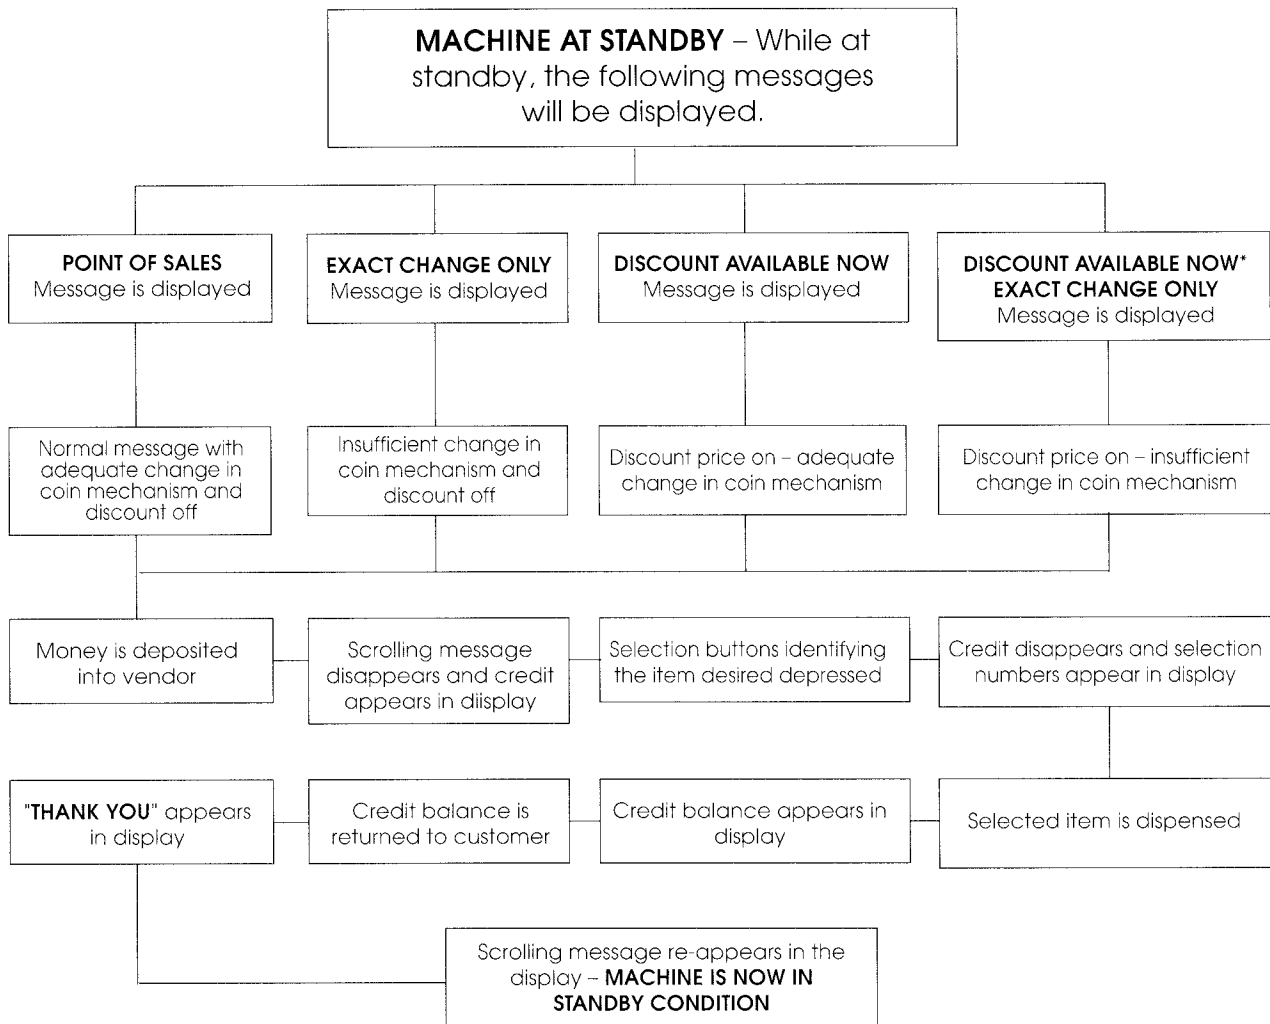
**MACHINE AT STANDBY** – While at standby, the following messages will be displayed.

**POINT OF SALES**
Message is displayed

**EXACT CHANGE ONLY**
Message is displayed

**DISCOUNT AVAILABLE NOW**
Message is displayed

**DISCOUNT AVAILABLE NOW\***
**EXACT CHANGE ONLY**
Message is displayed

Normal message with adequate change in coin mechanism and discount off

Insufficient change in coin mechanism and discount off

Discount price on – adequate change in coin mechanism

Discount price on – insufficient change in coin mechanism

Money is deposited into vendor

Scrolling message disappears and credit appears in diisplay

Selection buttons identifying the item desired depressed

Credit disappears and selection numbers appear in display

"**THANK YOU**" appears in display

Credit balance is returned to customer

Credit balance appears in display

Selected item is dispensed

Scrolling message re-appears in the display – **MACHINE IS NOW IN STANDBY CONDITION**